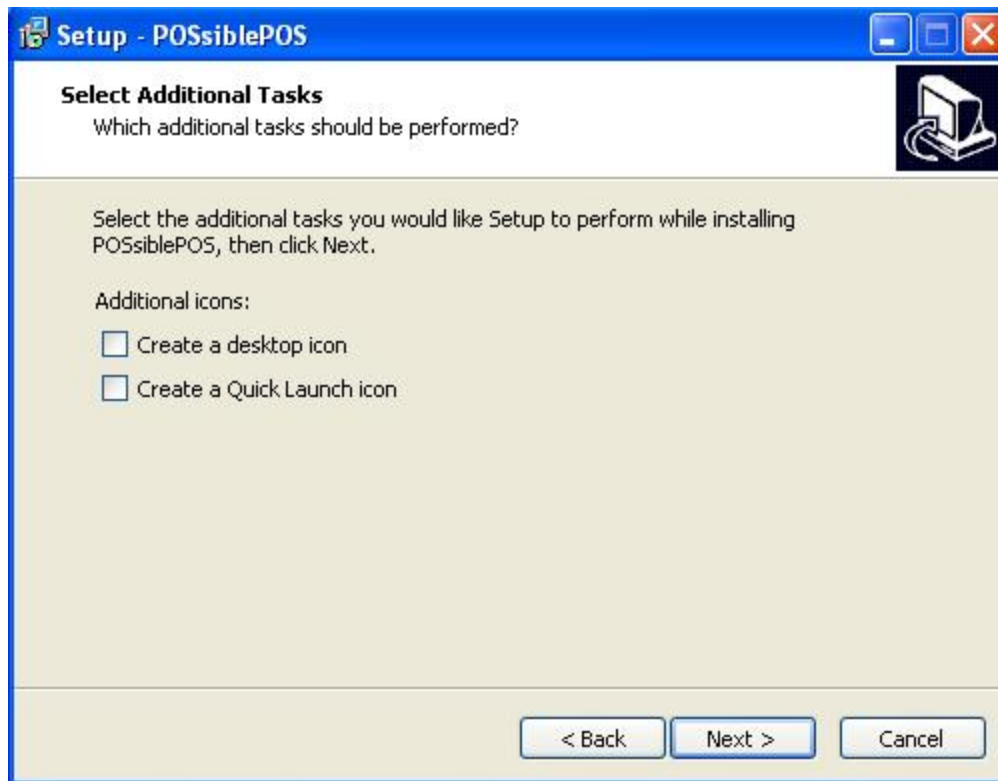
Setup - POSsiblePOS

Select Additional Tasks
Which additional tasks should be performed?

Select the additional tasks you would like Setup to perform while installing POSsiblePOS, then click Next.

Additional icons:

Create a desktop icon

Create a Quick Launch icon

< Back
Next >
Cancel